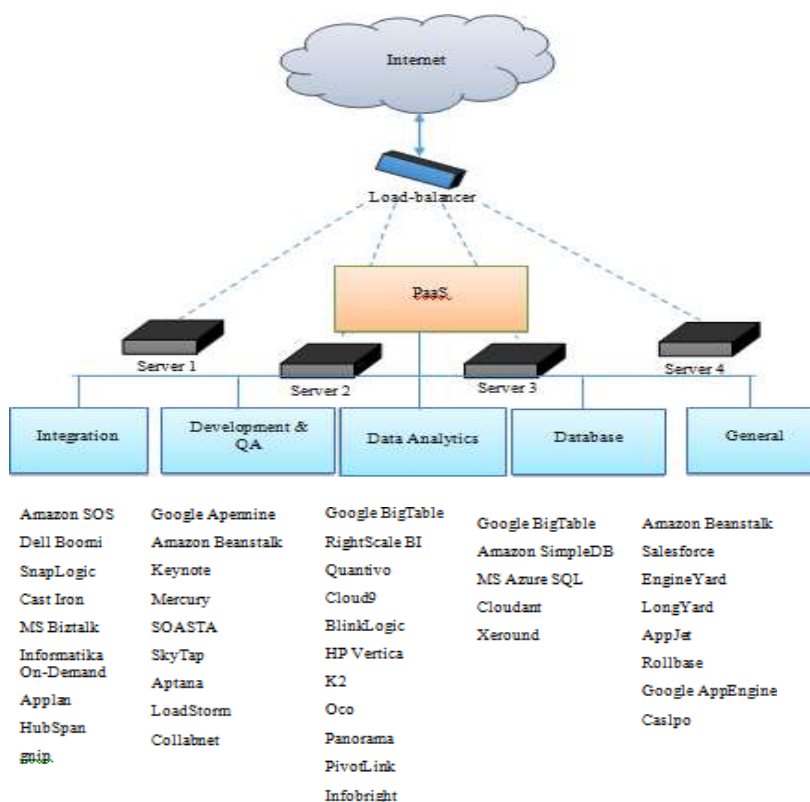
Internet

Load-balancer

PaaS

Server 1

Server 2

Server 3

Server 4

Integration

Development & QA

Data Analytics

Database

General

Amazon SOS
Dell Boomi
SnapLogic
Cast Iron
MS Biztalk
Informatika On-Demand
Applan
HubSpan
gnip

Google Apennine
Amazon Beanstalk
Keynote
Mercury
SOASTA
SkyTap
Aptana
LoadStorm
Collabnet

Google BigTable
RightScale BI
Quantivo
Cloud9
BlinkLogic
HP Vertica
K2
Oco
Panorama
PivotLink
Infobright

Google BigTable
Amazon SimpleDB
MS Azure SQL
Cloudant
Xeround

Amazon Beanstalk
Salesforce
EngineYard
LongYard
AppJet
Rollbase
Google AppEngine
Caslpo